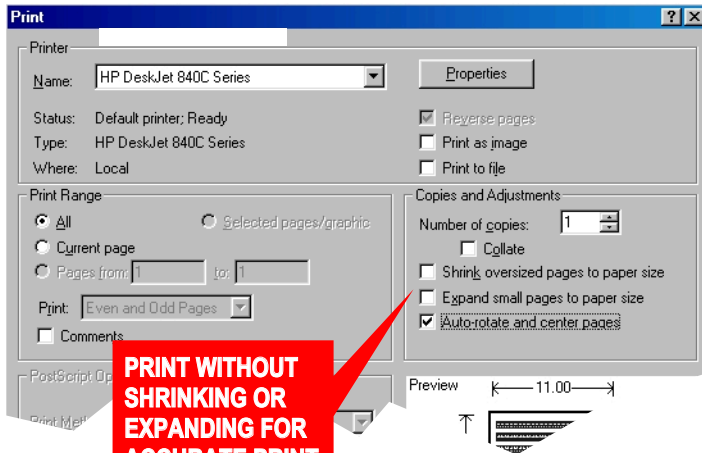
Print

Printer

Name: HP DeskJet 840C Series

Properties

Status: Default printer; Ready

Type: HP DeskJet 840C Series

Where: Local

Reverse pages

Print as image

Print to file

Print Range

All

Selected pages/graphic

Current page

Pages from: 1 to: 1

Print: Even and Odd Pages

Comments

Copies and Adjustments

Number of copies: 1

Collate

Shrink oversized pages to paper size

Expand small pages to paper size

Auto-rotate and center pages

PostScript Op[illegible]

Print Met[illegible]

PRINT WITHOUT SHRINKING OR EXPANDING FOR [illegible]

Preview

11.00